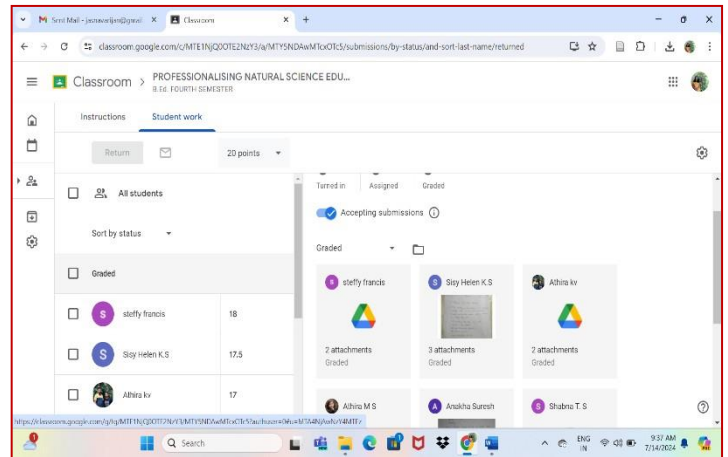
Sent Mail - jasnasvarijas@gmail ×
Classroom ×
+
classroom.google.com/c/MTE1NjQ0OTE2NzY3/a/MTY5NDAwMTcxOTc5/submissions/by-status/and-sort-last-name/returned
Classroom > PROFESSIONALISING NATURAL SCIENCE EDU...
B.Ed. FOURTH SEMESTER
Instructions
Student work
Return
20 points
All students
Sort by status
Graded
| S | steffy francis | 18 |
|---|---|---|
| S | Sisy Helen K.S | 17.5 |
| | Athira kv | 17 |

Turned in
Assigned
Graded
Accepting submissions
Graded
steffy francis
2 attachments
Graded
Sisy Helen K.S
3 attachments
Graded
Athira kv
2 attachments
Graded
Athira M S
Anakha Suresh
Shabna T. S
https://classroom.google.com/g/tg/MTE1NjQ0OTE2NzY3/MTY5NDAwMTcxOTc5?authuser=0&u=MTA4Njkz&i=MTY...
Search
ENG IN
9:37 AM
7/14/2024